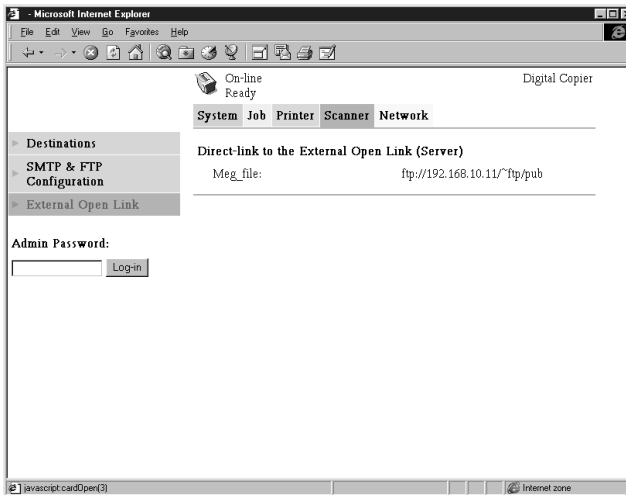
- Microsoft Internet Explorer

File Edit View Go Favorites Help

On-line
Ready

Digital Copier

System Job Printer Scanner Network

Destinations

SMTP & FTP Configuration

External Open Link

Direct-link to the External Open Link (Server)

Meg_file: ftp://192.168.10.11/~ftp/pub

Admin Password:

Log-in

javascript:cardOpen(3)

Internet zone